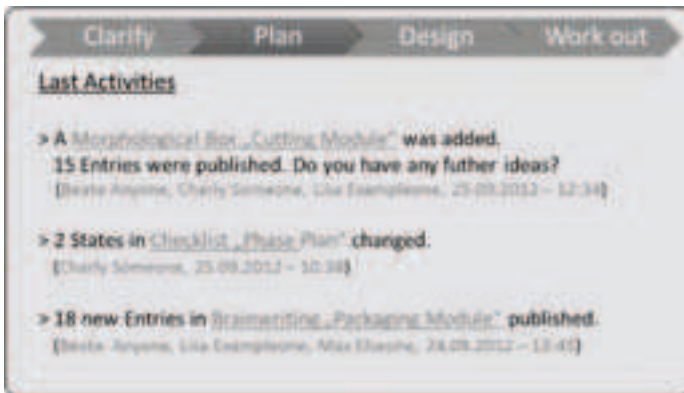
Clarify Plan Design Work out

Last Activities

> A Morphological Box „Cutting Module" was added.
15 Entries were published. Do you have any futher ideas?
(Beate Anyone, Charly Someone, Lisa Exampleone, 25.09.2012 – 12:34)

> 2 States in Checklist „Phase Plan" changed.
(Charly Someone, 25.09.2012 – 10:38)

> 18 new Entries in Brainwriting „Packaging Module" published.
(Beate Anyone, Lisa Exampleone, Max Elseone, 24.09.2012 – 13:45)